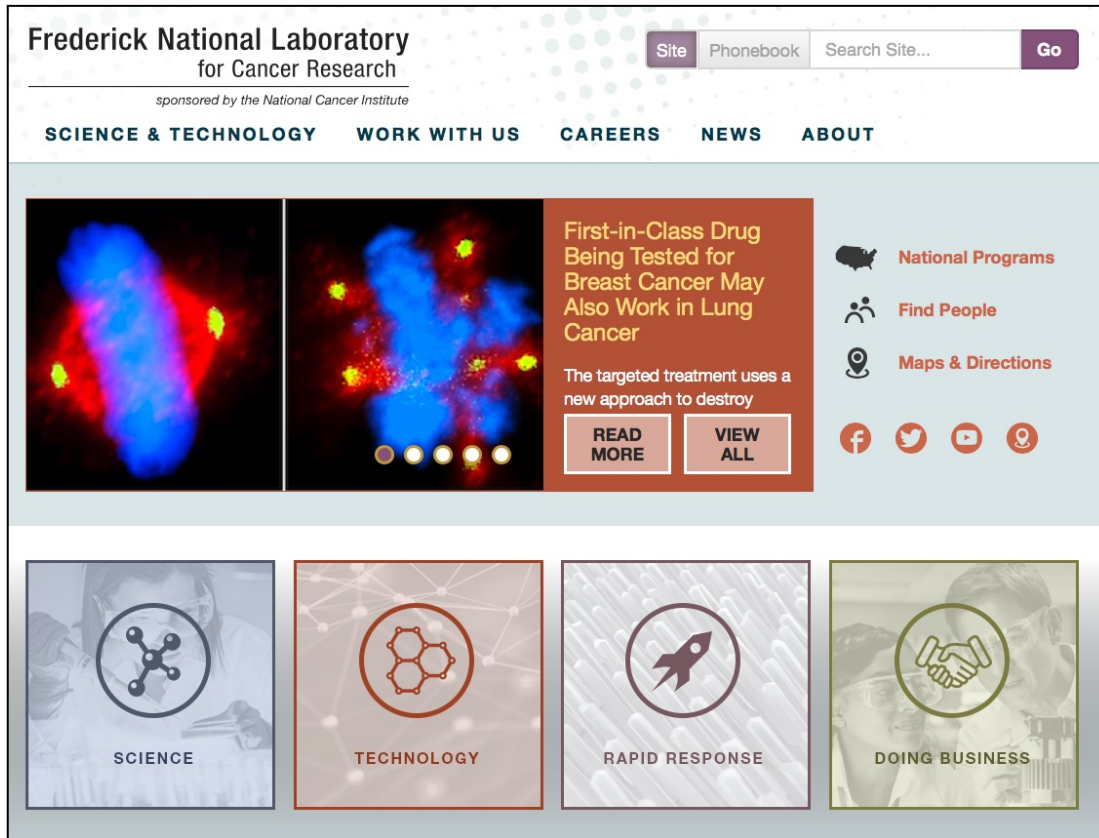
Frederick National Laboratory for Cancer Research

sponsored by the National Cancer Institute

Site Phonebook Search Site... Go

SCIENCE & TECHNOLOGY WORK WITH US CAREERS NEWS ABOUT

First-in-Class Drug Being Tested for Breast Cancer May Also Work in Lung Cancer

The targeted treatment uses a new approach to destroy

READ MORE

VIEW ALL

National Programs

Find People

Maps & Directions

SCIENCE

TECHNOLOGY

RAPID RESPONSE

DOING BUSINESS